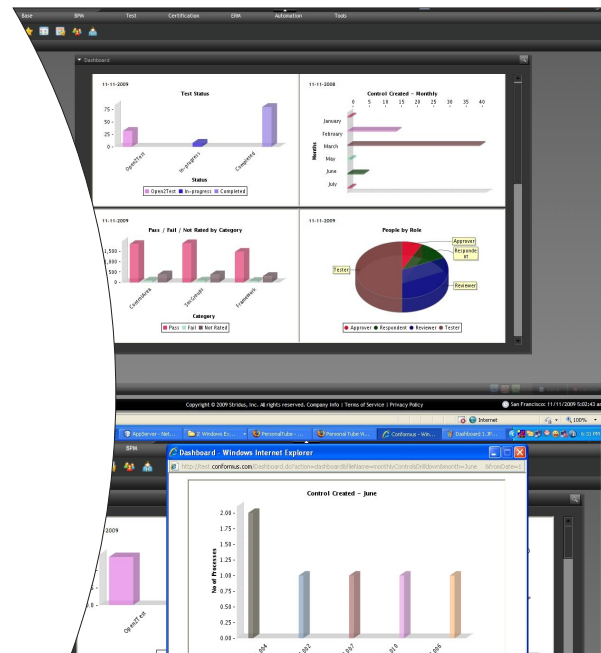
Base BPM Test Certification ERM Automation Tools

Dashboard

11-11-2009

Test Status

75 -

50 -

25 -

0 -

Open2Test

In-progress

Completed

Status

Open2Test In-progress Completed

11-11-2008

Control Created - Monthly

0 5 10 15 20 25 30 35 40

January

February

March

May

June

July

Months

11-11-2009

Pass / Fail / Not Rated by Category

1,500 -

1,000 -

500 -

0 -

ControlArea

SecGroups

Framework

Category

Pass Fail Not Rated

11-11-2009

People by Role

Approver

Respondent

Tester

Reviewer

Approver Respondent Reviewer Tester

Copyright © 2009 Stridus, Inc. All rights reserved. Company Info | Terms of Service | Privacy Policy

San Francisco: 11/11/2009 5:02:43 am

Internet

100%

AppServer - Net...

Z:\Windows Ex...

PersonalTube ...

Personal Tube W...

Conformus - Win...

Dashboard 1.JP...

BPM

Dashboard - Windows Internet Explorer

http://test.conformus.com/Dashboard.do?action=dashboardFileName=monthlyControlsDrilldown&month=June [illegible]

Control Created - June

2.00 -

1.75 -

1.50 -

1.25 -

1.00 -

0.75 -

0.50 -

0.25 -

0.00 -

No of Processes

004

002

007

010

006

2009

Open2Test